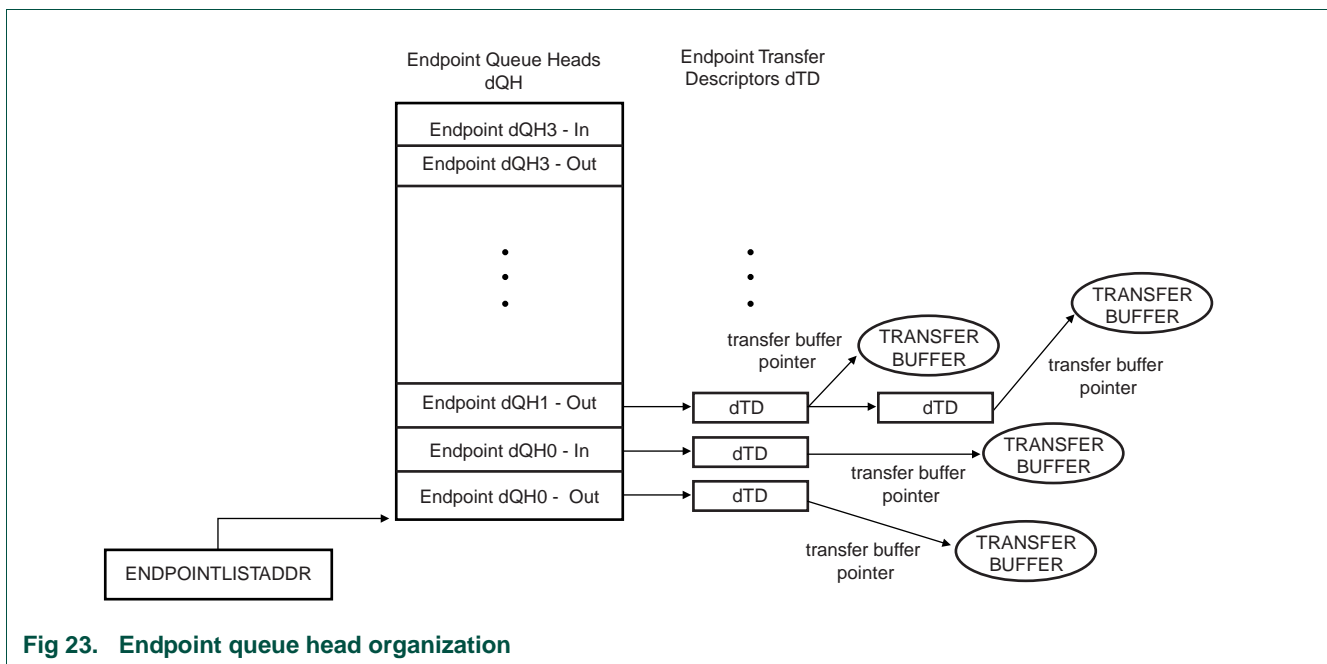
Endpoint Queue Heads dQH

Endpoint Transfer Descriptors dTD

Endpoint dQH3 - In

Endpoint dQH3 - Out

Endpoint dQH1 - Out

Endpoint dQH0 - In

Endpoint dQH0 - Out

ENDPOINTLISTADDR

transfer buffer pointer

TRANSFER BUFFER

TRANSFER BUFFER

transfer buffer pointer

dTD

dTD

dTD

TRANSFER BUFFER

transfer buffer pointer

dTD

transfer buffer pointer

TRANSFER BUFFER

Fig 23. Endpoint queue head organization